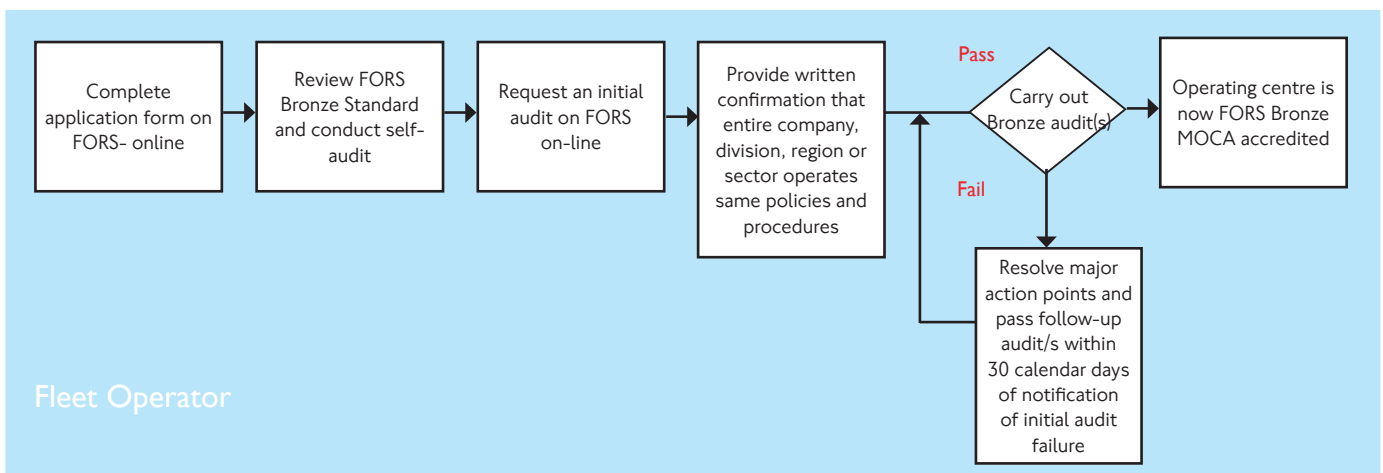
Complete application form on FORS- online

Review FORS Bronze Standard and conduct self-audit

Request an initial audit on FORS on-line

Provide written confirmation that entire company, division, region or sector operates same policies and procedures

Pass

Carry out Bronze audit(s)

Operating centre is now FORS Bronze MOCA accredited

Fail

Resolve major action points and pass follow-up audit/s within 30 calendar days of notification of initial audit failure

Fleet Operator